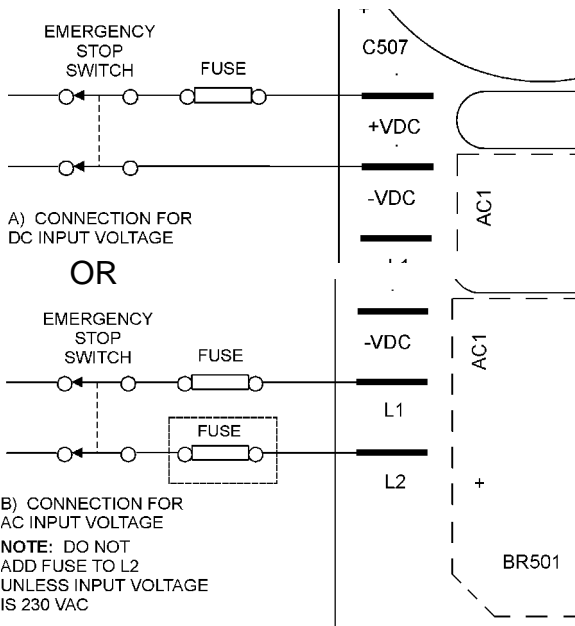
EMERGENCY STOP SWITCH

FUSE

C507

+VDC

-VDC

AC1

A) CONNECTION FOR DC INPUT VOLTAGE

OR

EMERGENCY STOP SWITCH

FUSE

-VDC

AC1

L1

FUSE

L2

+

B) CONNECTION FOR AC INPUT VOLTAGE

NOTE: DO NOT ADD FUSE TO L2 UNLESS INPUT VOLTAGE IS 230 VAC

BR501